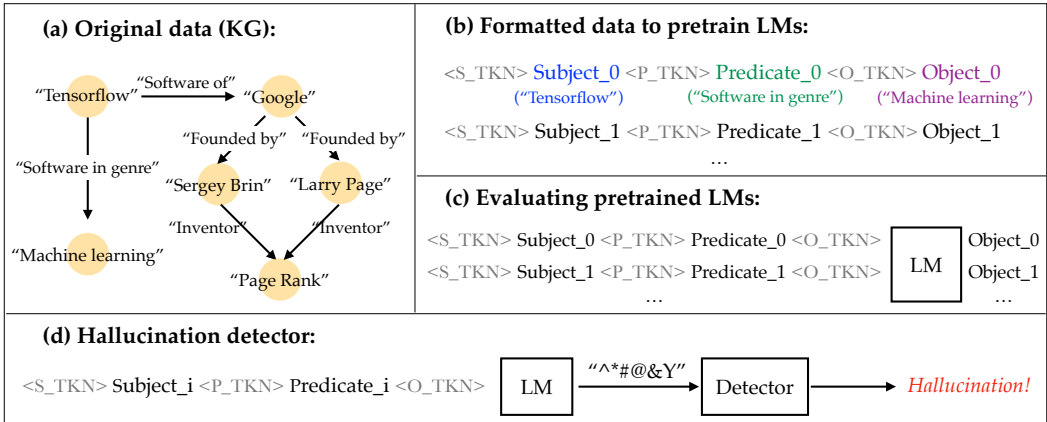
(a) Original data (KG):

"Tensorflow" "Software of" "Google"

"Founded by" "Founded by"

"Software in genre"

"Sergey Brin" "Larry Page"

"Inventor" "Inventor"

"Machine learning"

"Page Rank"

(b) Formatted data to pretrain LMs:

<S_TKN> Subject_0 <P_TKN> Predicate_0 <O_TKN> Object_0
("Tensorflow") ("Software in genre") ("Machine learning")

<S_TKN> Subject_1 <P_TKN> Predicate_1 <O_TKN> Object_1
…

(c) Evaluating pretrained LMs:

<S_TKN> Subject_0 <P_TKN> Predicate_0 <O_TKN>
<S_TKN> Subject_1 <P_TKN> Predicate_1 <O_TKN>
…

LM

Object_0
Object_1
…

(d) Hallucination detector:

<S_TKN> Subject_i <P_TKN> Predicate_i <O_TKN> LM "^*#@&Y" Detector Hallucination!